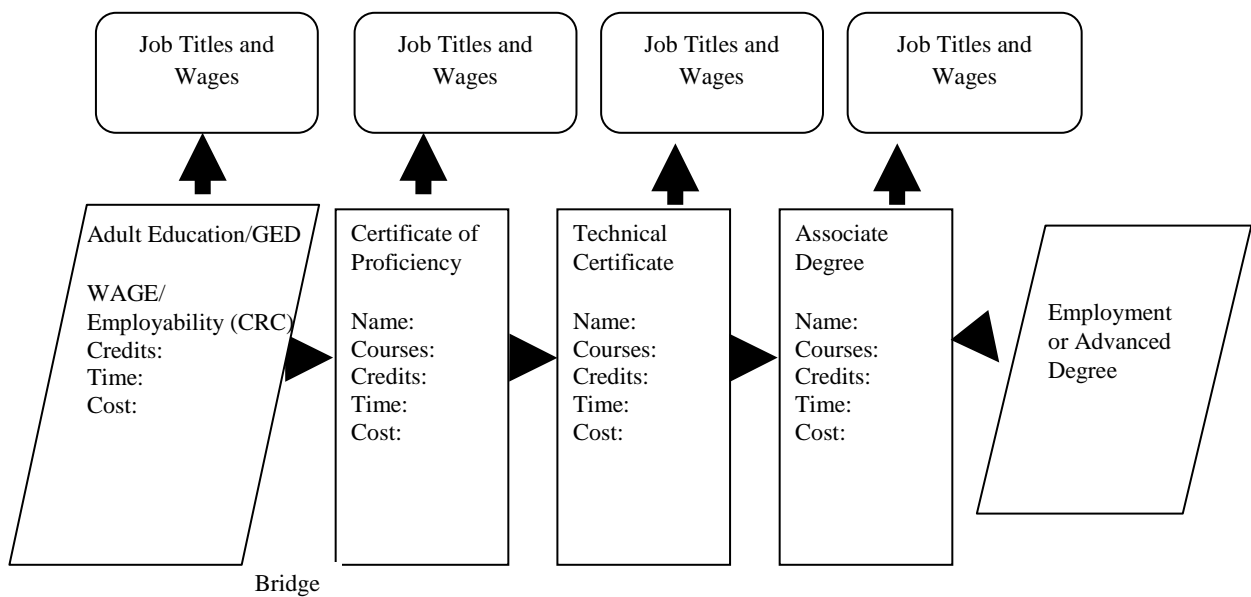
Job Titles and Wages

Job Titles and Wages

Job Titles and Wages

Job Titles and Wages

Adult Education/GED

WAGE/
Employability (CRC)
Credits:
Time:
Cost:

Certificate of Proficiency

Name:
Courses:
Credits:
Time:
Cost:

Technical Certificate

Name:
Courses:
Credits:
Time:
Cost:

Associate Degree

Name:
Courses:
Credits:
Time:
Cost:

Employment or Advanced Degree

Bridge